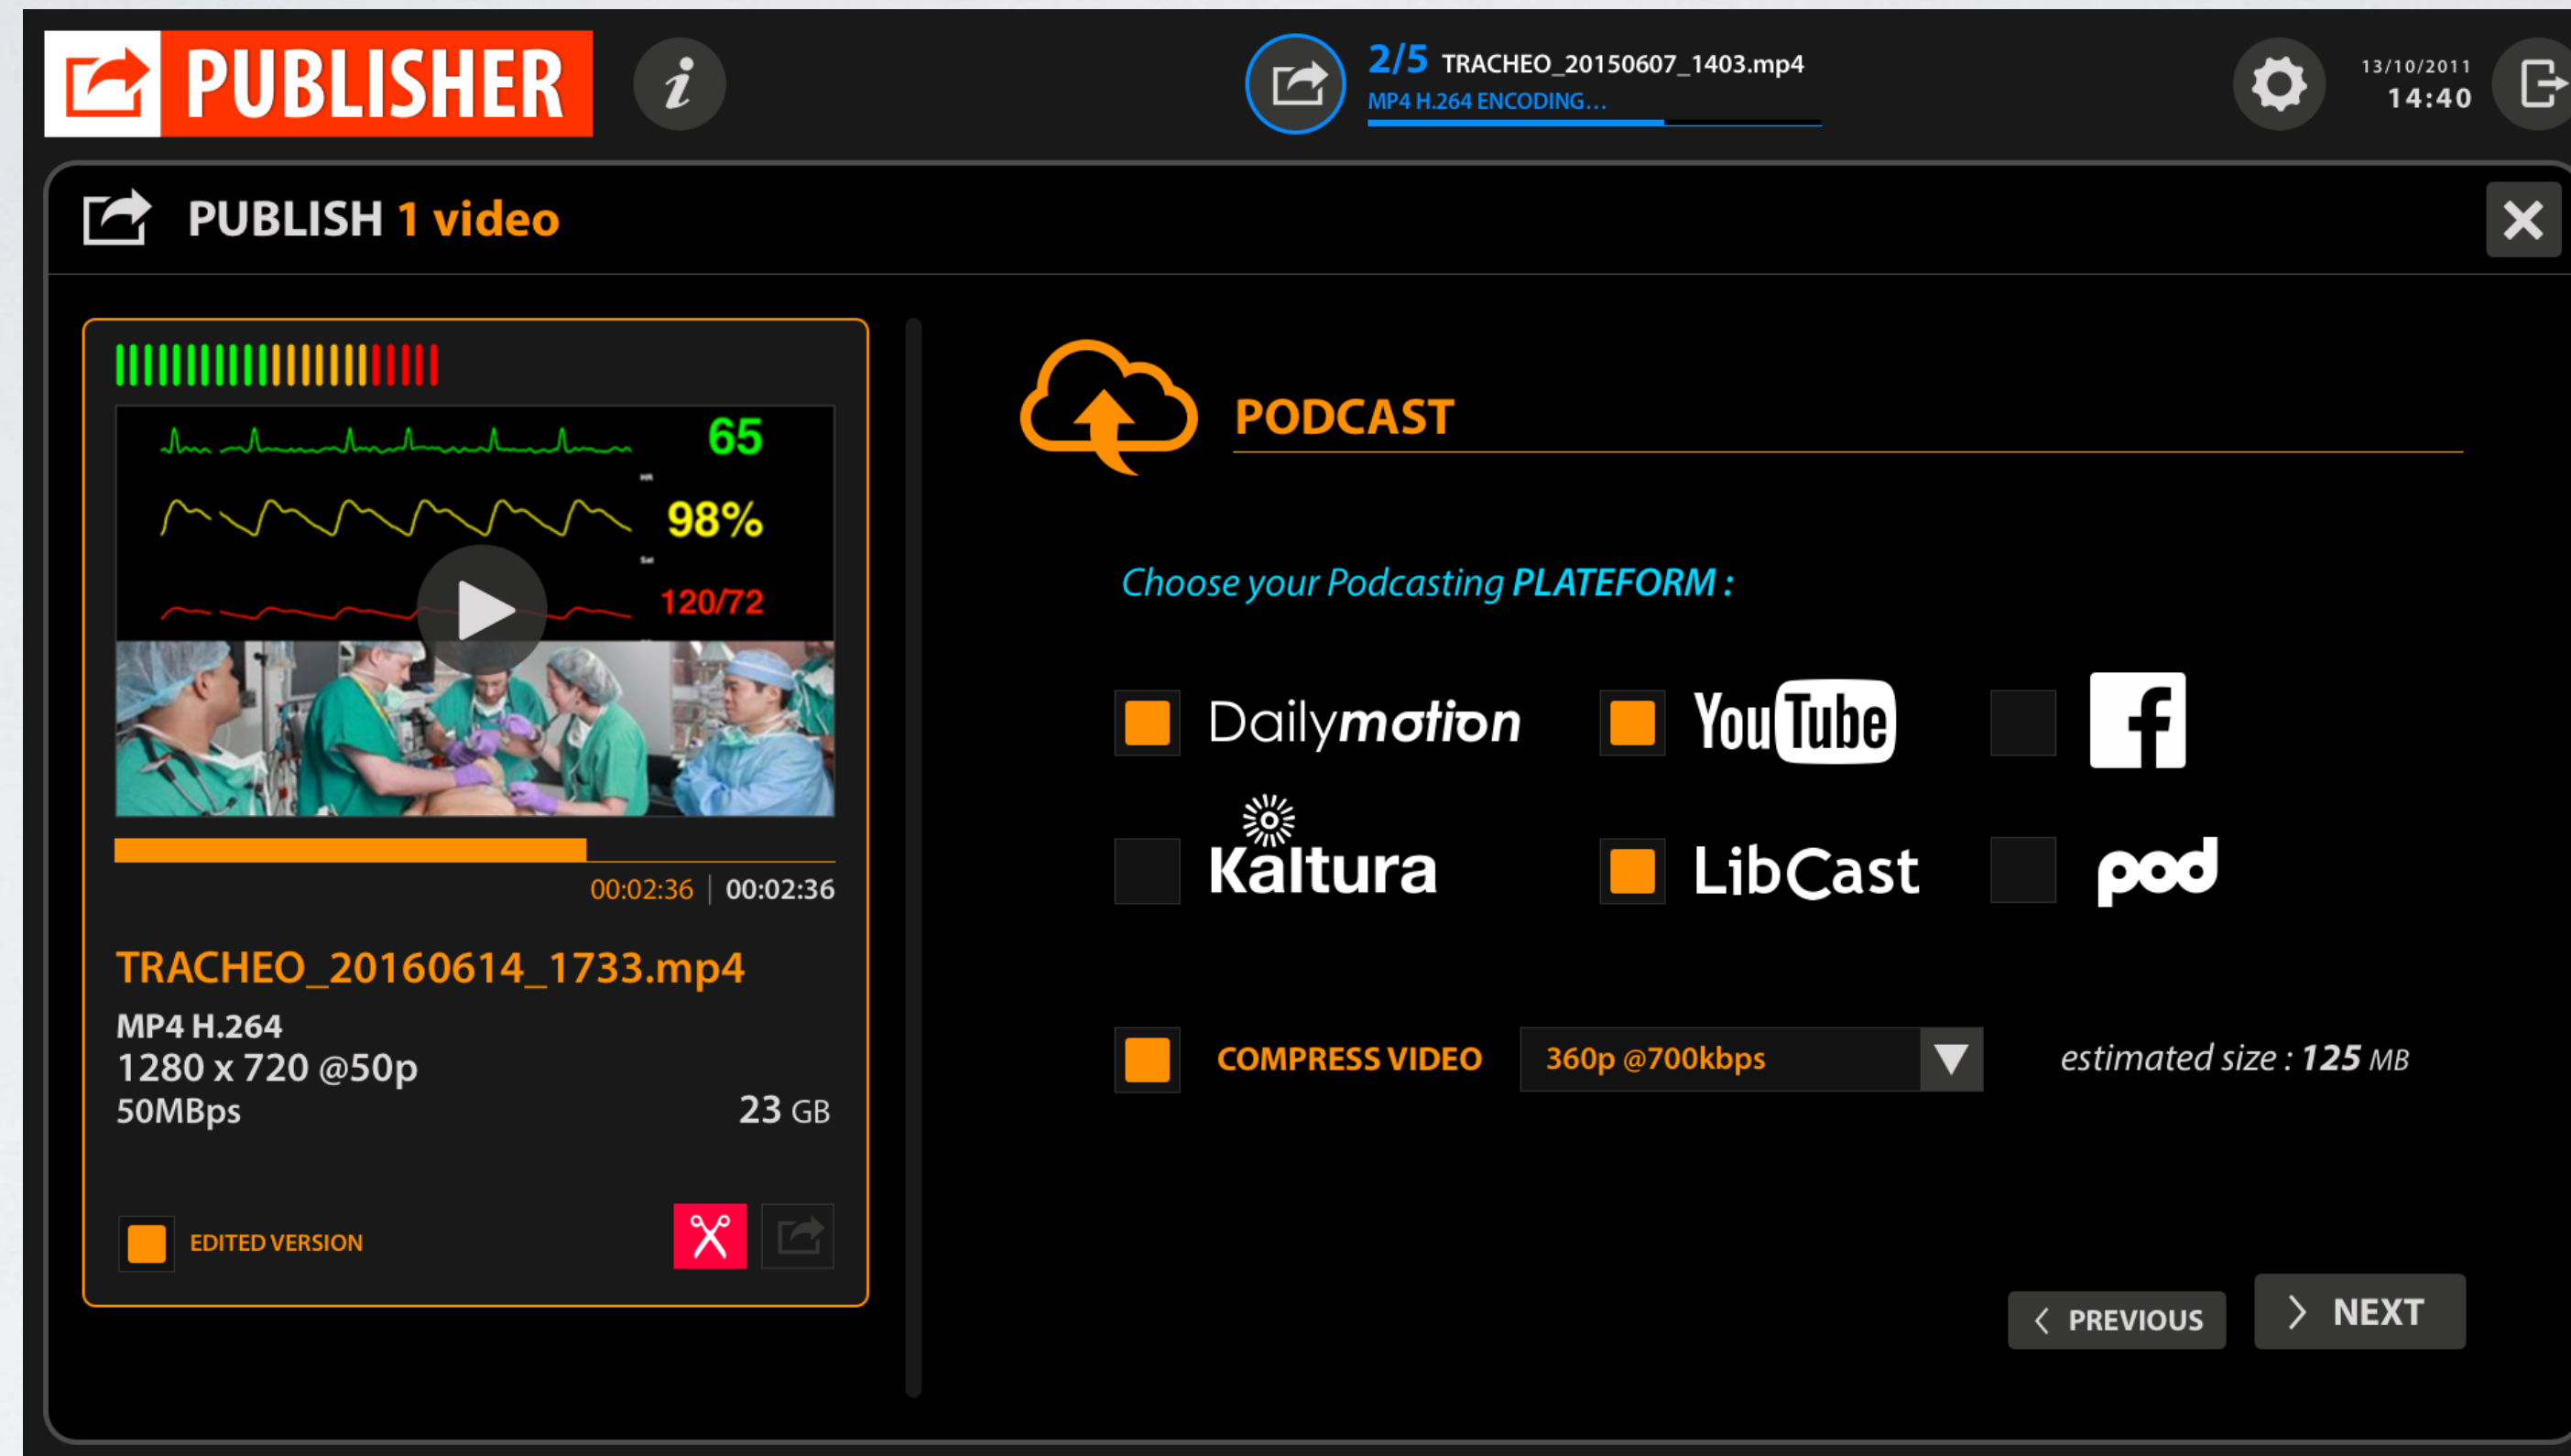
PUBLISHER

2/5 TRACHEO_20150607_1403.mp4
MP4 H.264 ENCODING...

13/10/2011
14:40

PUBLISH 1 video

65
98%
120/72

00:02:36 | 00:02:36

TRACHEO_20160614_1733.mp4
MP4 H.264
1280 x 720 @50p
50MBps
23 GB

EDITED VERSION

PODCAST

Choose your Podcasting PLATEFORM :

Dailymotion
YouTube
f
Kaltura
LibCast
pod

COMPRESS VIDEO
360p @700kbps
estimated size : 125 MB

PREVIOUS
NEXT